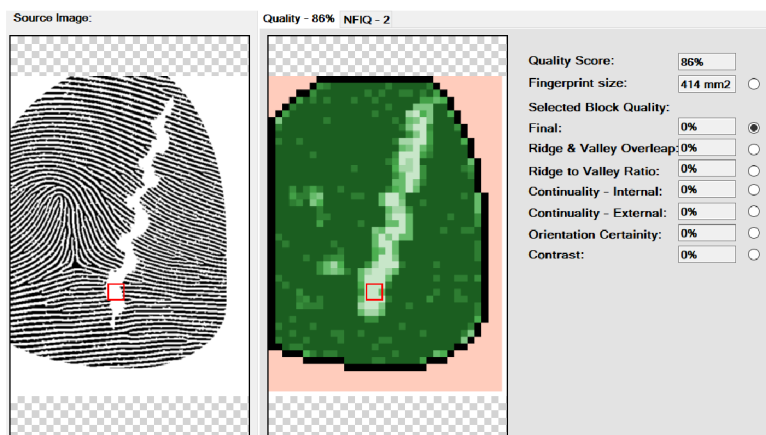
Source Image:

Quality - 86%
NFIQ - 2

| | | |
|---|---|---|
| Quality Score: | 86% | |
| Fingerprint size: | 414 mm2 | ○ |
| Selected Block Quality: | | |
| Final: | 0% | ◉ |
| Ridge & Valley Overleap: | 0% | ○ |
| Ridge to Valley Ratio: | 0% | ○ |
| Continuality - Internal: | 0% | ○ |
| Continuality - External: | 0% | ○ |
| Orientation Certainity: | 0% | ○ |
| Contrast: | 0% | ○ |